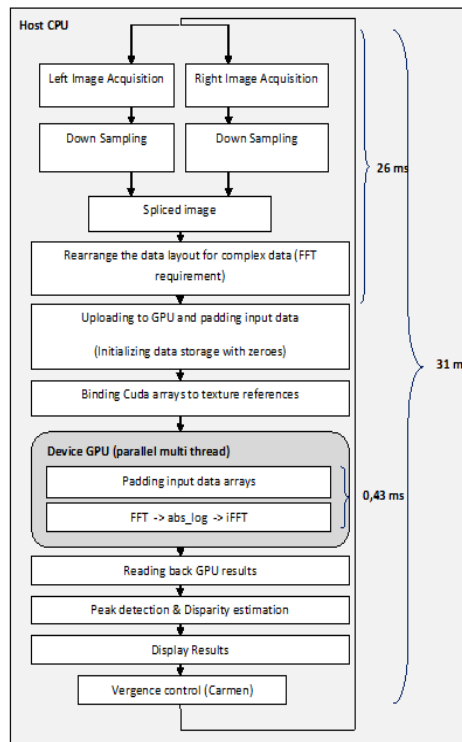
Host CPU

Left Image Acquisition

Right Image Acquisition

Down Sampling

Down Sampling

Spliced image

Rearrange the data layout for complex data (FFT requirement)

26 ms

Uploading to GPU and padding input data

(Initializing data storage with zeroes)

Binding Cuda arrays to texture references

31 m

Device GPU (parallel multi thread)

Padding input data arrays

FFT -> abs_log -> iFFT

0,43 ms

Reading back GPU results

Peak detection & Disparity estimation

Display Results

Vergence control (Carmen)